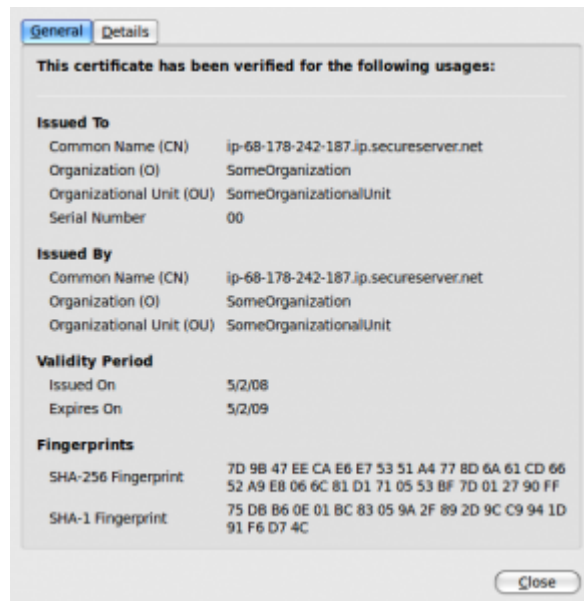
General Details

This certificate has been verified for the following usages:

Issued To

| | |
|---|---|
| Common Name (CN) | ip-68-178-242-187.ip.secureserver.net |
| Organization (O) | SomeOrganization |
| Organizational Unit (OU) | SomeOrganizationalUnit |
| Serial Number | 00 |

Issued By

| | |
|---|---|
| Common Name (CN) | ip-68-178-242-187.ip.secureserver.net |
| Organization (O) | SomeOrganization |
| Organizational Unit (OU) | SomeOrganizationalUnit |

Validity Period

| | |
|---|---|
| Issued On | 5/2/08 |
| Expires On | 5/2/09 |

Fingerprints

| | |
|---|---|
| SHA-256 Fingerprint | 7D 9B 47 EE CA E6 E7 53 51 A4 77 8D 6A 61 CD 66 52 A9 E8 06 6C 81 D1 71 05 53 BF 7D 01 27 90 FF |
| SHA-1 Fingerprint | 75 DB B6 0E 01 BC 83 05 9A 2F 89 2D 9C C9 94 1D 91 F6 D7 4C |

Close